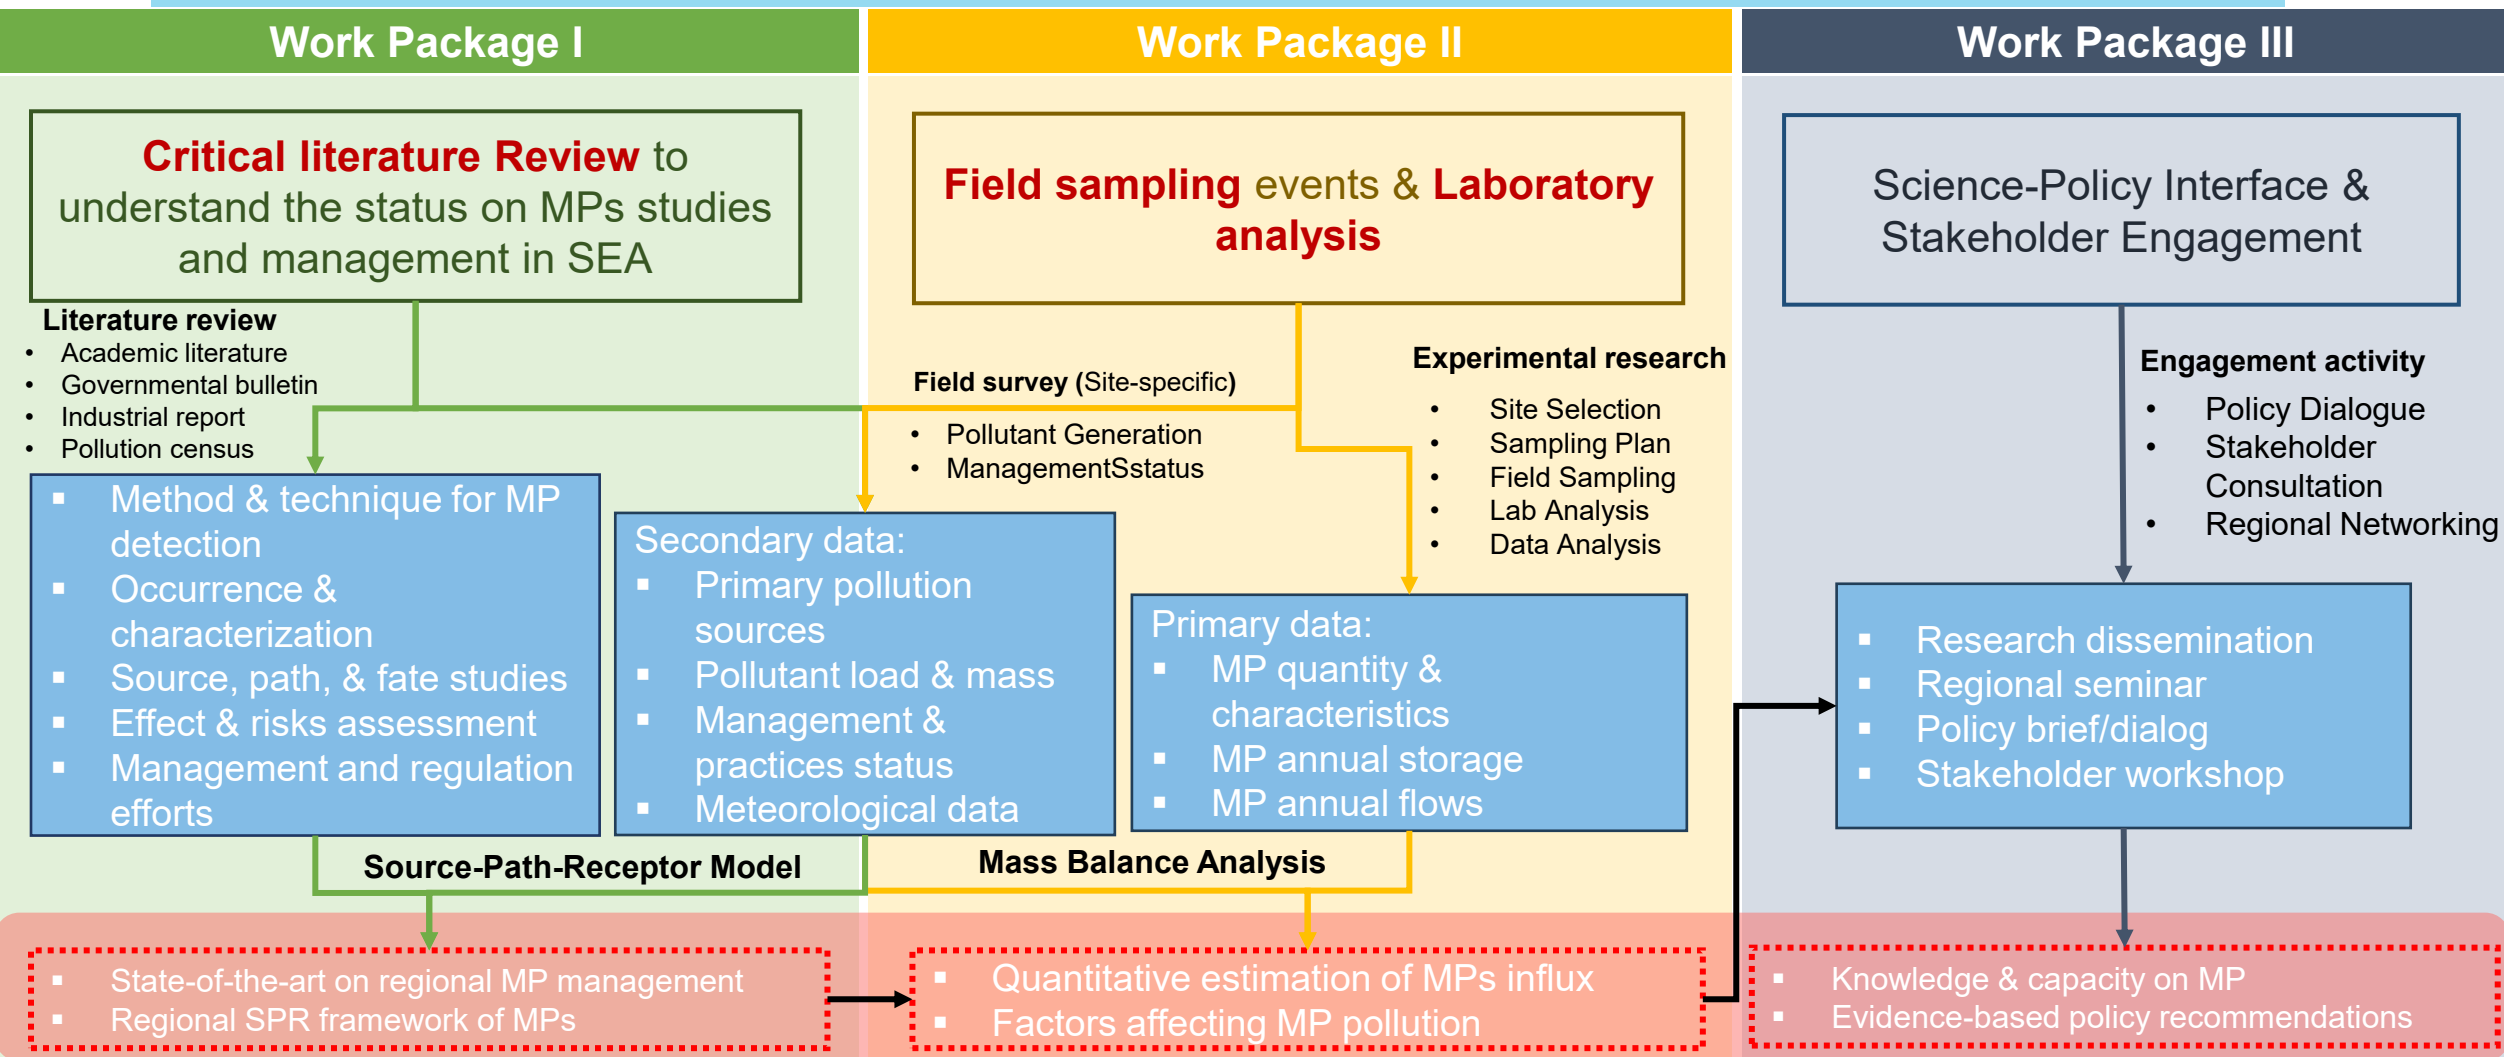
Work Package I

Work Package II

Work Package III

Critical literature Review to understand the status on MPs studies and management in SEA

Literature review
- Academic literature
- Governmental bulletin
- Industrial report
- Pollution census

- Method & technique for MP detection
- Occurrence & characterization
- Source, path, & fate studies
- Effect & risks assessment
- Management and regulation efforts

Field sampling events & Laboratory analysis

Field survey (Site-specific)
- Pollutant Generation
- ManagementSstatus

Experimental research
- Site Selection
- Sampling Plan
- Field Sampling
- Lab Analysis
- Data Analysis

Secondary data:
- Primary pollution sources
- Pollutant load & mass
- Management & practices status
- Meteorological data

Primary data:
- MP quantity & characteristics
- MP annual storage
- MP annual flows

Science-Policy Interface & Stakeholder Engagement

Engagement activity
- Policy Dialogue
- Stakeholder Consultation
- Regional Networking

- Research dissemination
- Regional seminar
- Policy brief/dialog
- Stakeholder workshop

Source-Path-Receptor Model

Mass Balance Analysis

- State-of-the-art on regional MP management
- Regional SPR framework of MPs

- Quantitative estimation of MPs influx
- Factors affecting MP pollution

- Knowledge & capacity on MP
- Evidence-based policy recommendations